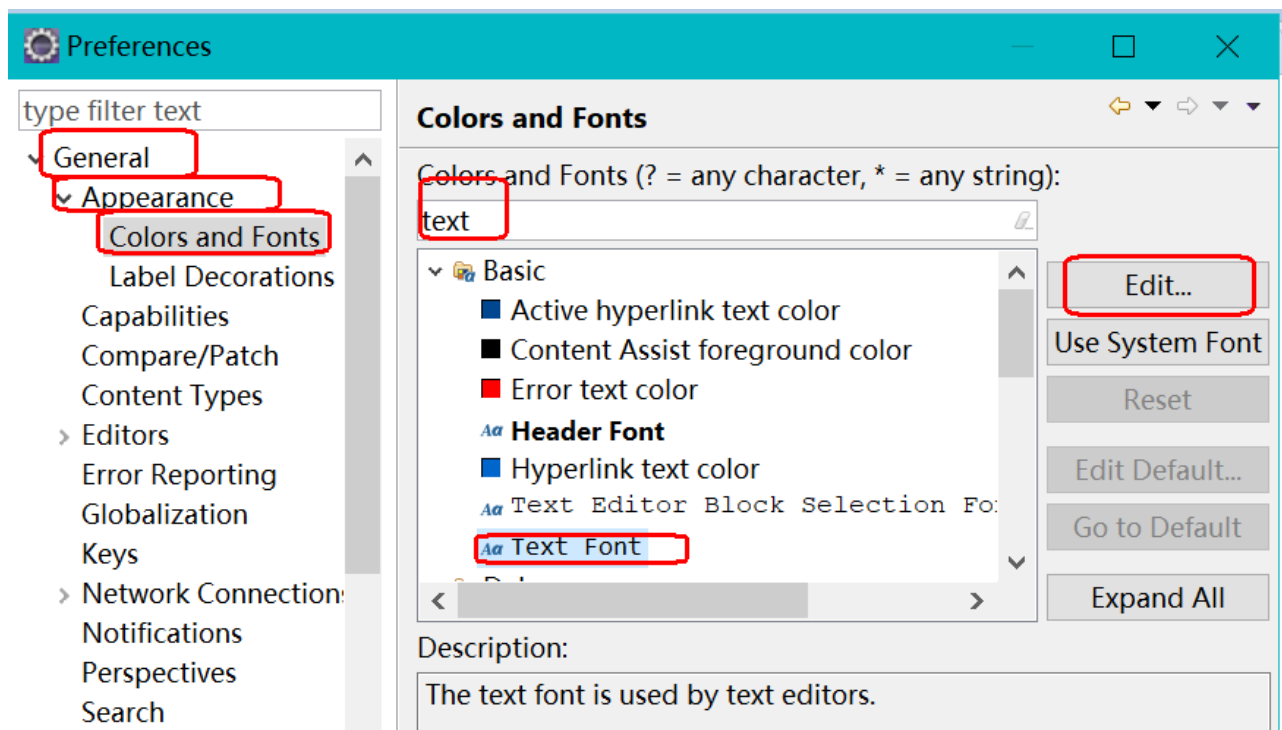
Preferences

type filter text

General
Appearance
Colors and Fonts
Label Decorations
Capabilities
Compare/Patch
Content Types
Editors
Error Reporting
Globalization
Keys
Network Connection
Notifications
Perspectives
Search

Colors and Fonts

Colors and Fonts (? = any character, * = any string):

text

Basic
Active hyperlink text color
Content Assist foreground color
Error text color
Header Font
Hyperlink text color
Text Editor Block Selection Fo
Text Font

Edit...
Use System Font
Reset
Edit Default...
Go to Default
Expand All

Description:

The text font is used by text editors.